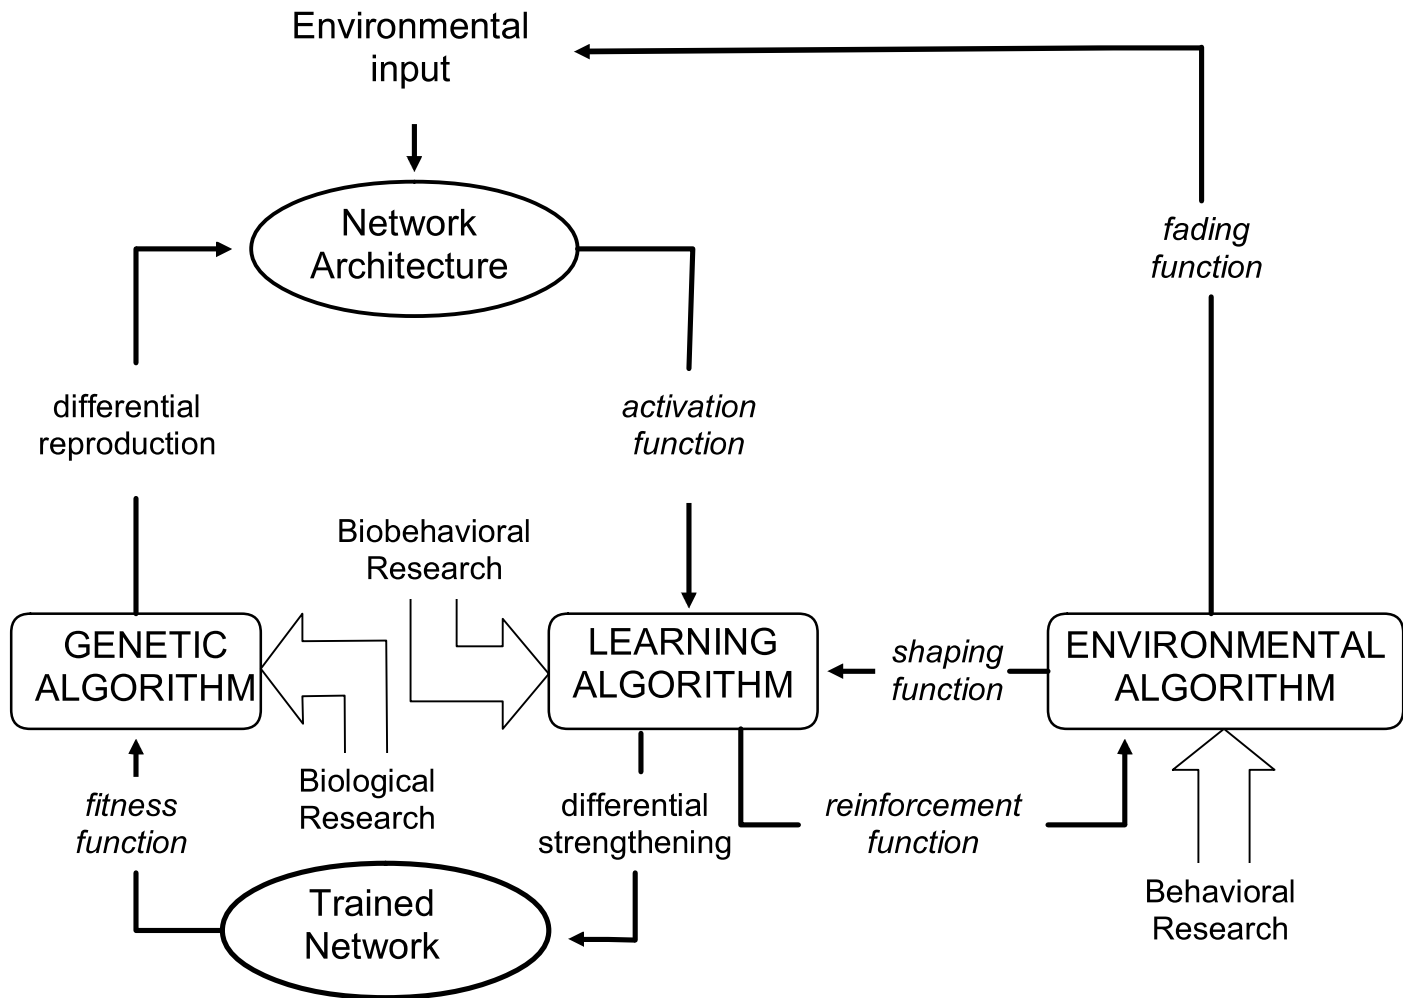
Environmental input

Network Architecture

fading function

differential reproduction

activation function

Biobehavioral Research

GENETIC ALGORITHM

LEARNING ALGORITHM

shaping function

ENVIRONMENTAL ALGORITHM

fitness function

Biological Research

differential strengthening

reinforcement function

Trained Network

Behavioral Research